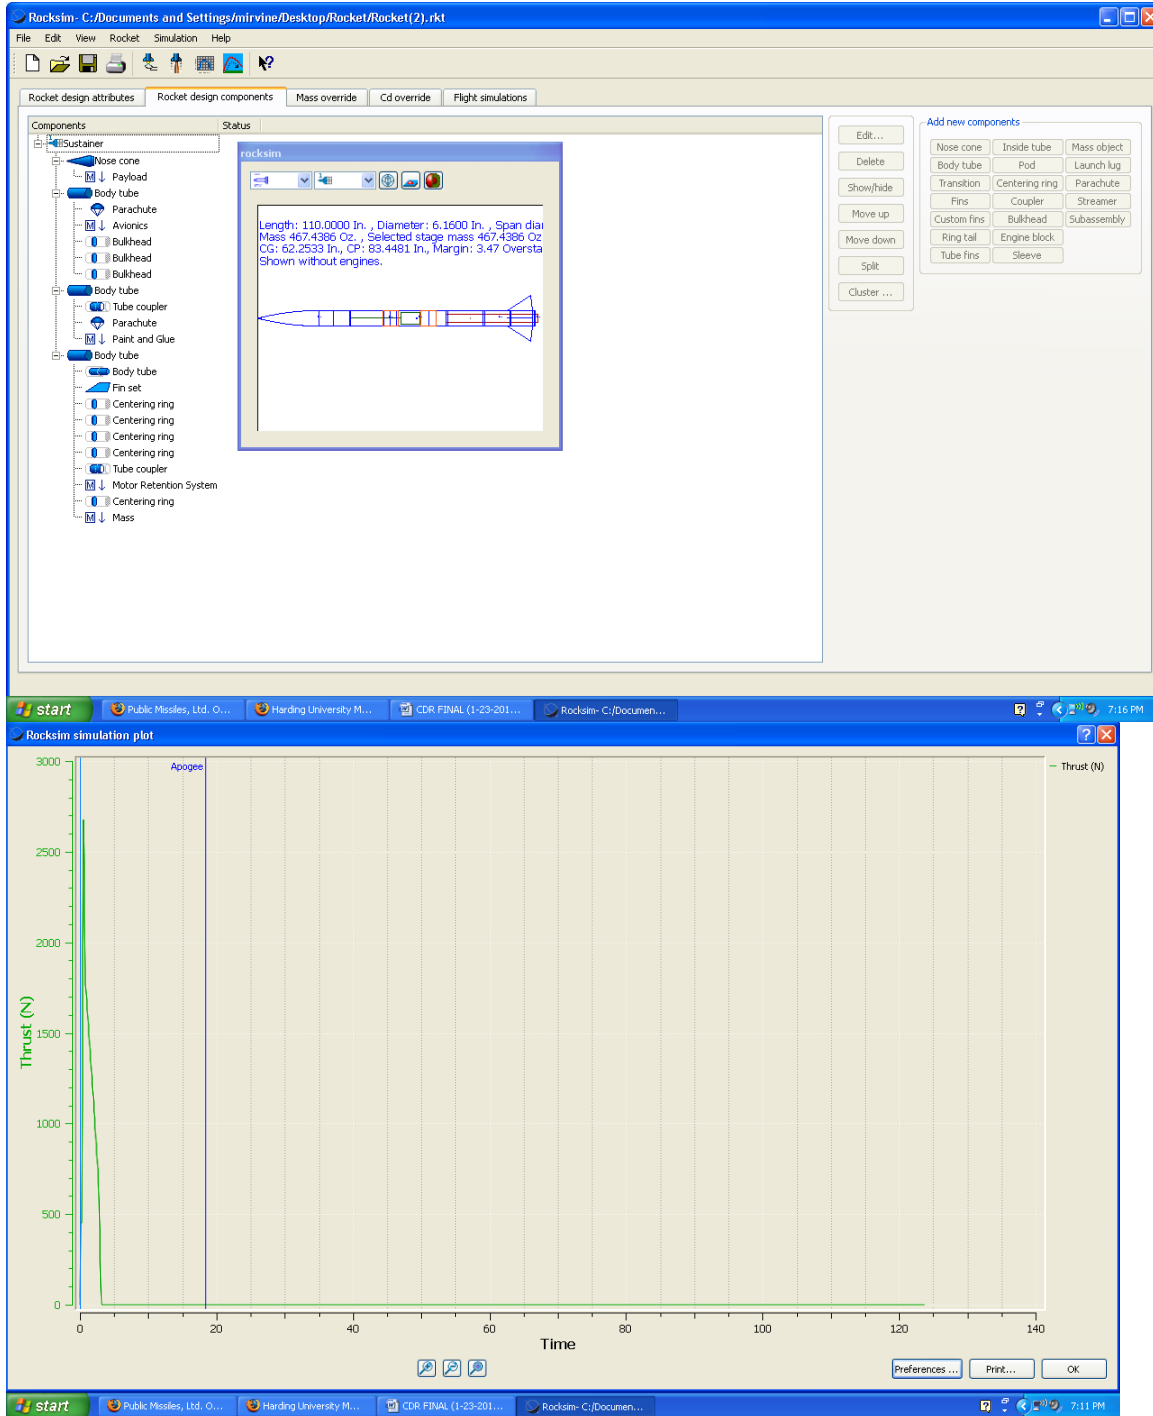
Rocksim- C:/Documents and Settings/mirvine/Desktop/Rocket/Rocket(2).rkt

File Edit View Rocket Simulation Help

Rocket design attributes | Rocket design components | Mass override | Cd override | Flight simulations

Components | Status

Sustainer
Nose cone
Payload
Body tube
Parachute
Avionics
Bulkhead
Bulkhead
Bulkhead
Body tube
Tube coupler
Parachute
Paint and Glue
Body tube
Body tube
Fin set
Centering ring
Centering ring
Centering ring
Centering ring
Tube coupler
Motor Retention System
Centering ring
Mass

rocksim

Length: 110.0000 In. , Diameter: 6.1600 In. , Span dia
Mass 467.4386 Oz. , Selected stage mass 467.4386 Oz
CG: 62.2533 In., CP: 83.4481 In., Margin: 3.47 Oversta
Shown without engines.

Edit...
Delete
Show/hide
Move up
Move down
Split
Cluster ...

Add new components

| Nose cone | Inside tube | Mass object |
|---|---|---|
| Body tube | Pod | Launch lug |
| Transition | Centering ring | Parachute |
| Fins | Coupler | Streamer |
| Custom fins | Bulkhead | Subassembly |
| Ring tail | Engine block | |
| Tube fins | Sleeve | |

start | Public Missiles, Ltd. O... | Harding University M... | CDR FINAL (1-23-201... | Rocksim- C:/Documen... | 7:16 PM

Rocksim simulation plot

Apogee

Thrust (N)

3000
2500
2000
1500
1000
500
0

Thrust (N)

0 20 40 60 80 100 120 140

Time

Preferences ... | Print... | OK

start | Public Missiles, Ltd. O... | Harding University M... | CDR FINAL (1-23-201... | Rocksim- C:/Documen... | 7:11 PM